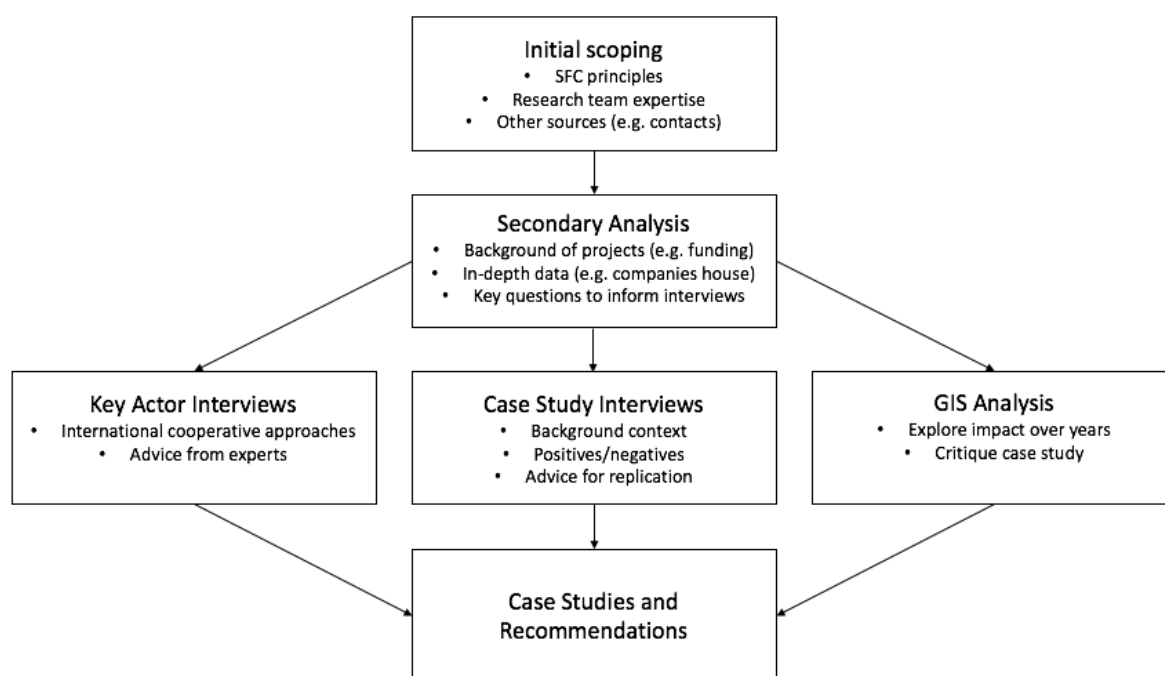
Initial scoping
• SFC principles
• Research team expertise
• Other sources (e.g. contacts)

Secondary Analysis
• Background of projects (e.g. funding)
• In-depth data (e.g. companies house)
• Key questions to inform interviews

Key Actor Interviews
• International cooperative approaches
• Advice from experts

Case Study Interviews
• Background context
• Positives/negatives
• Advice for replication

GIS Analysis
• Explore impact over years
• Critique case study

Case Studies and Recommendations